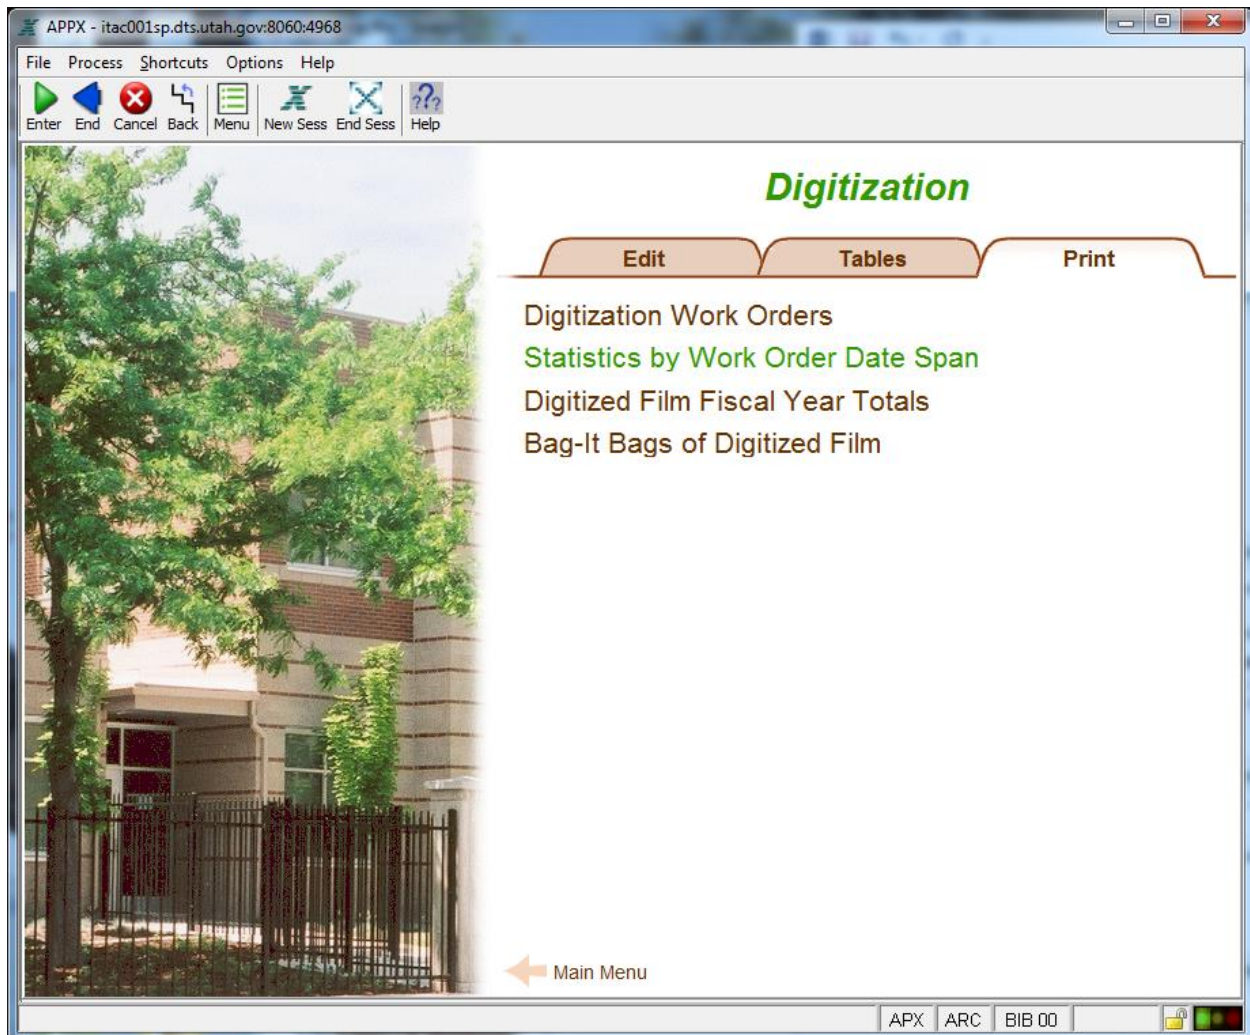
APPX - itac001sp.dts.utah.gov:8060:4968

File Process Shortcuts Options Help

Enter End Cancel Back Menu New Sess End Sess Help

Digitization

Edit Tables Print

Digitization Work Orders
Statistics by Work Order Date Span
Digitized Film Fiscal Year Totals
Bag-It Bags of Digitized Film

Main Menu

APX ARC BIB 00